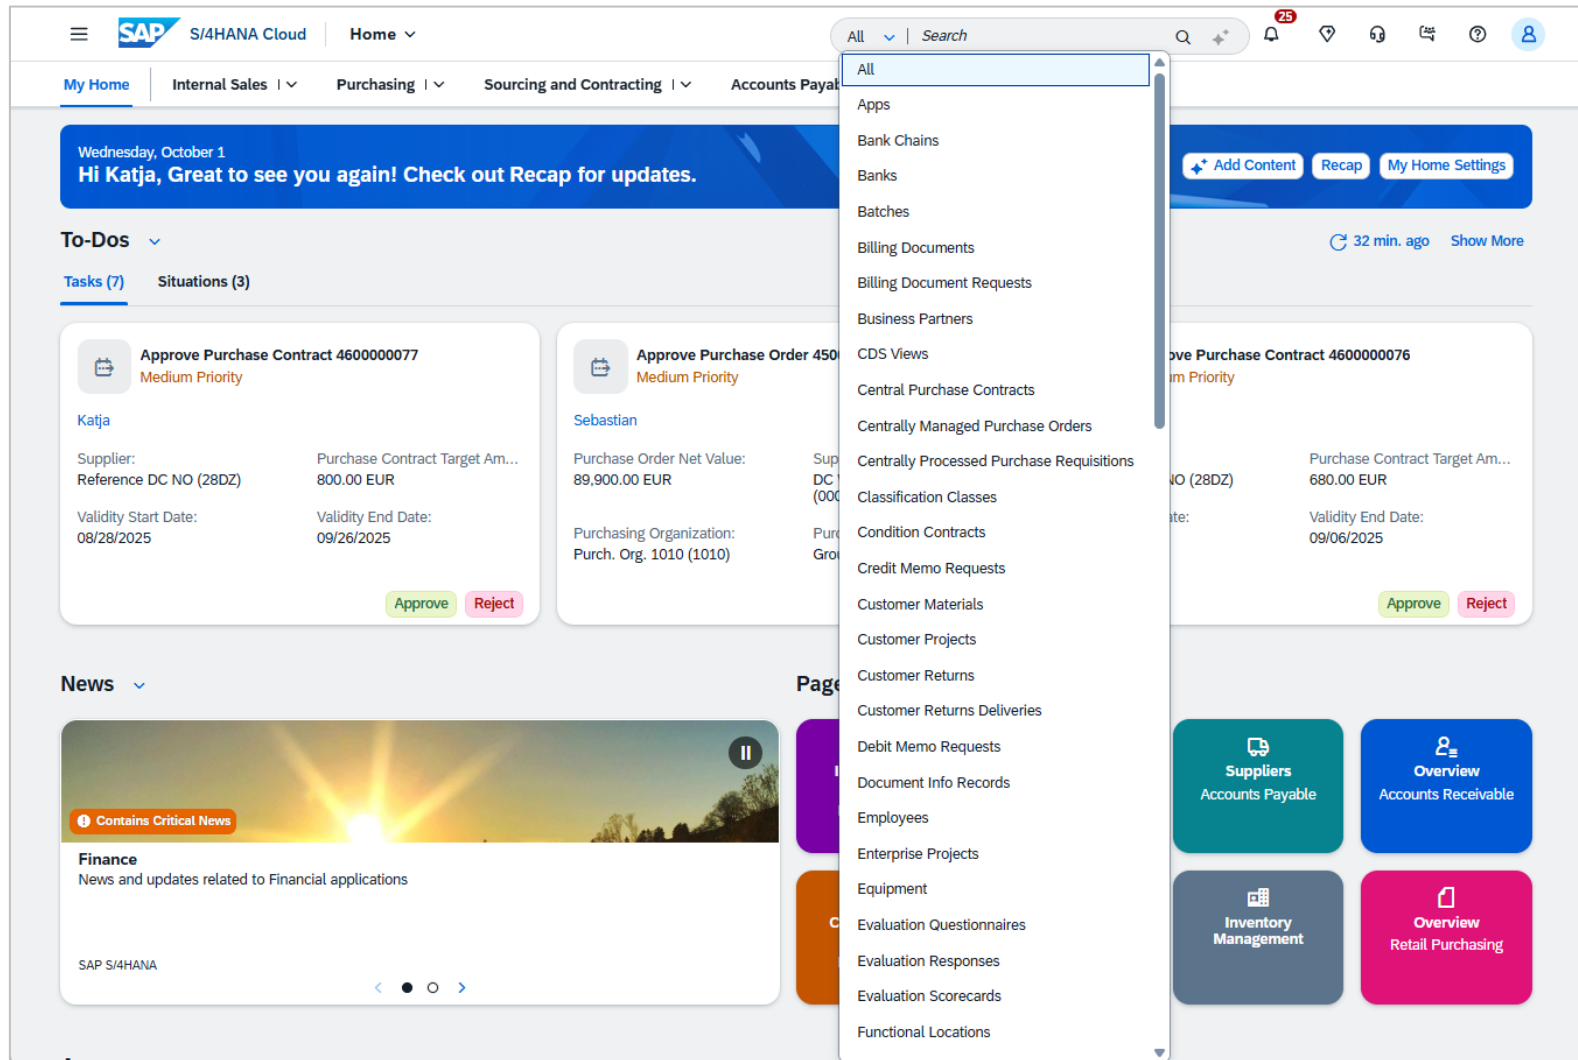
SAP S/4HANA Cloud Home

All Search

25

My Home Internal Sales Purchasing Sourcing and Contracting Accounts Payal

Wednesday, October 1
Hi Katja, Great to see you again! Check out Recap for updates.

Add Content Recap My Home Settings

To-Dos

32 min. ago Show More

Tasks (7) Situations (3)

Approve Purchase Contract 4600000077
Medium Priority
Katja
Supplier:
Reference DC NO (28DZ)
Purchase Contract Target Am...
800.00 EUR
Validity Start Date:
08/28/2025
Validity End Date:
09/26/2025
Approve Reject

Approve Purchase Order 450
Medium Priority
Sebastian
Purchase Order Net Value:
89,900.00 EUR
Sup
DC
(000
Purchasing Organization:
Purch. Org. 1010 (1010)
Pur
Gro

ove Purchase Contract 4600000076
m Priority
O (28DZ)
Purchase Contract Target Am...
680.00 EUR
te:
Validity End Date:
09/06/2025
Approve Reject

All
Apps
Bank Chains
Banks
Batches
Billing Documents
Billing Document Requests
Business Partners
CDS Views
Central Purchase Contracts
Centrally Managed Purchase Orders
Centrally Processed Purchase Requisitions
Classification Classes
Condition Contracts
Credit Memo Requests
Customer Materials
Customer Projects
Customer Returns
Customer Returns Deliveries
Debit Memo Requests
Document Info Records
Employees
Enterprise Projects
Equipment
Evaluation Questionnaires
Evaluation Responses
Evaluation Scorecards
Functional Locations

News

Contains Critical News
Finance
News and updates related to Financial applications
SAP S/4HANA

Page

Suppliers
Accounts Payable

Overview
Accounts Receivable

Inventory
Management

Overview
Retail Purchasing